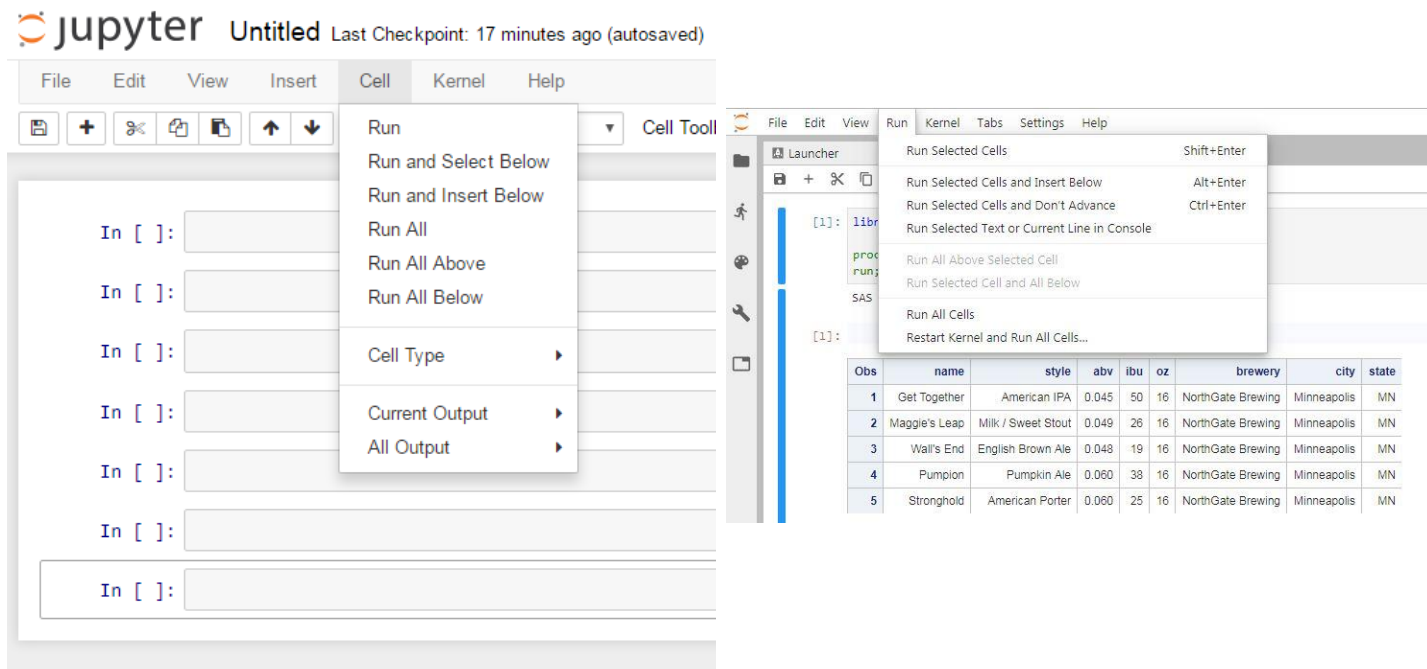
jupyter Untitled Last Checkpoint: 17 minutes ago (autosaved)

File Edit View Insert Cell Kernel Help

Cell Tooll

Run
Run and Select Below
Run and Insert Below
Run All
Run All Above
Run All Below

Cell Type

Current Output
All Output

In [ ]:
In [ ]:
In [ ]:
In [ ]:
In [ ]:
In [ ]:
In [ ]:

File Edit View Run Kernel Tabs Settings Help

Launcher

Run Selected Cells Shift+Enter
Run Selected Cells and Insert Below Alt+Enter
Run Selected Cells and Don't Advance Ctrl+Enter
Run Selected Text or Current Line in Console
Run All Above Selected Cell
Run Selected Cell and All Below
Run All Cells
Restart Kernel and Run All Cells...

[1]: libr
proc
run;

SAS

[1]:

| Obs | name | style | abv | ibu | oz | brewery | city | state |
|---|---|---|---|---|---|---|---|---|
| 1 | Get Together | American IPA | 0.045 | 50 | 16 | NorthGate Brewing | Minneapolis | MN |
| 2 | Maggie's Leap | Milk / Sweet Stout | 0.049 | 26 | 16 | NorthGate Brewing | Minneapolis | MN |
| 3 | Wall's End | English Brown Ale | 0.048 | 19 | 16 | NorthGate Brewing | Minneapolis | MN |
| 4 | Pumpion | Pumpkin Ale | 0.060 | 38 | 16 | NorthGate Brewing | Minneapolis | MN |
| 5 | Stronghold | American Porter | 0.060 | 25 | 16 | NorthGate Brewing | Minneapolis | MN |